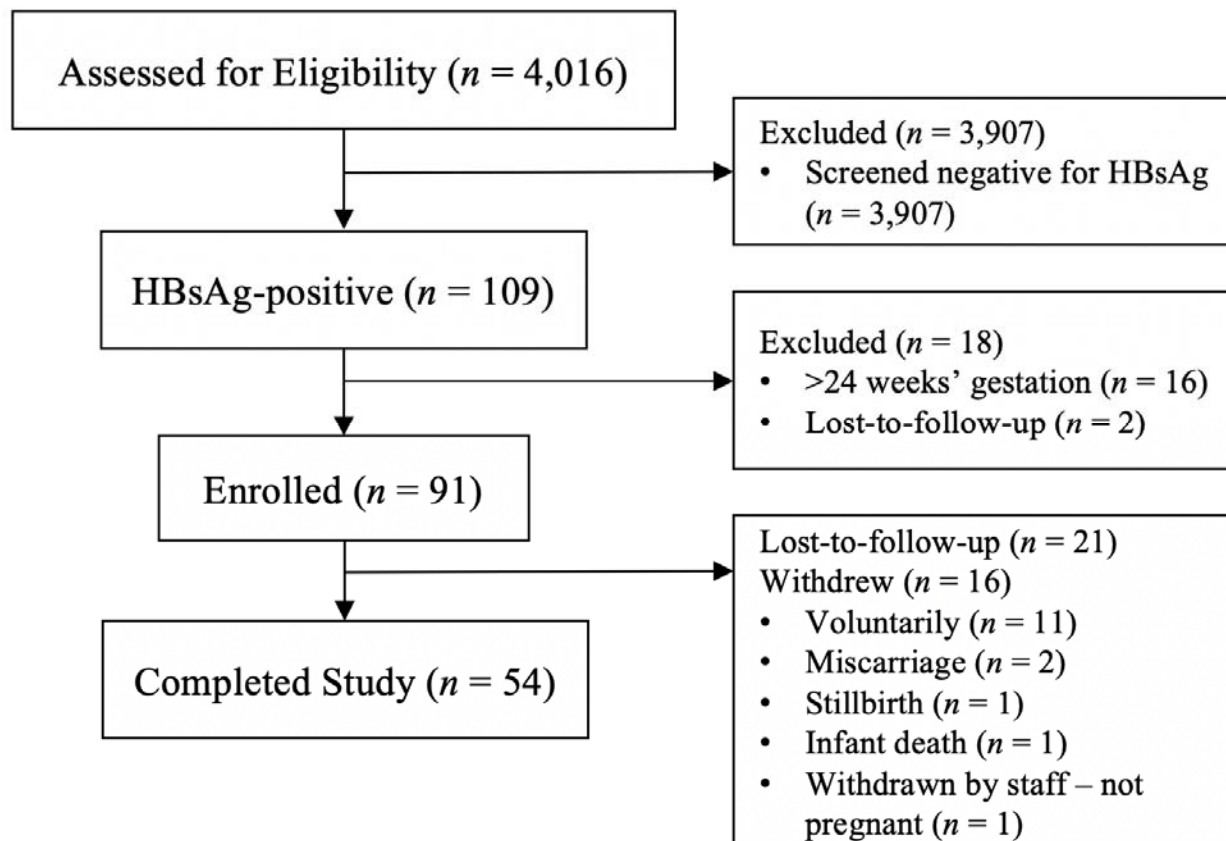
Assessed for Eligibility ($n$ = 4,016)

Excluded ($n$ = 3,907)
• Screened negative for HBsAg ($n$ = 3,907)

HBsAg-positive ($n$ = 109)

Excluded ($n$ = 18)
• >24 weeks' gestation ($n$ = 16)
• Lost-to-follow-up ($n$ = 2)

Enrolled ($n$ = 91)

Lost-to-follow-up ($n$ = 21)
Withdrew ($n$ = 16)
• Voluntarily ($n$ = 11)
• Miscarriage ($n$ = 2)
• Stillbirth ($n$ = 1)
• Infant death ($n$ = 1)
• Withdrawn by staff – not pregnant ($n$ = 1)

Completed Study ($n$ = 54)